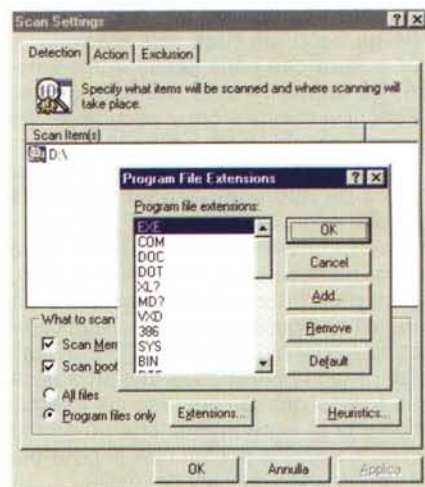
Scan Settings

? X

Detection | Action | Exclusion

Specify what items will be scanned and where scanning will take place.

Scan Item(s)

D:\

Program File Extensions

? X

Program file extensions:

EXE
COM
DOC
DOT
XL?
MD?
VXD
386
SYS
BIN

OK

Cancel

Add...

Remove

Default

What to scan

Scan Mem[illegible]

Scan boot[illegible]

All files

Program files only

Extensions...

Heuristics...

OK

Annulla

Applica